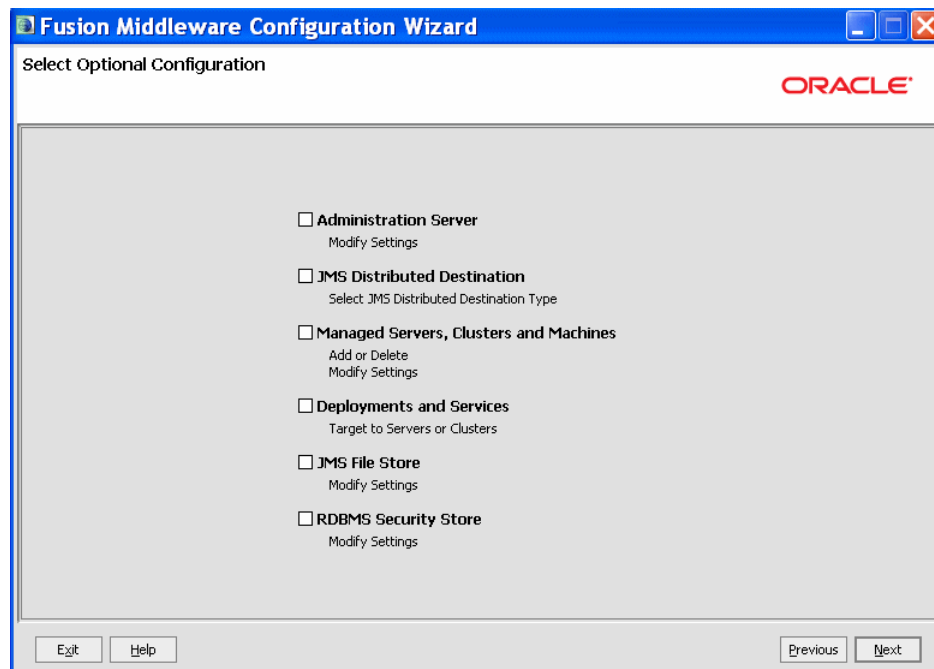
Fusion Middleware Configuration Wizard

Select Optional Configuration

ORACLE

☐ Administration Server
Modify Settings

☐ JMS Distributed Destination
Select JMS Distributed Destination Type

☐ Managed Servers, Clusters and Machines
Add or Delete
Modify Settings

☐ Deployments and Services
Target to Servers or Clusters

☐ JMS File Store
Modify Settings

☐ RDBMS Security Store
Modify Settings

Exit Help Previous Next